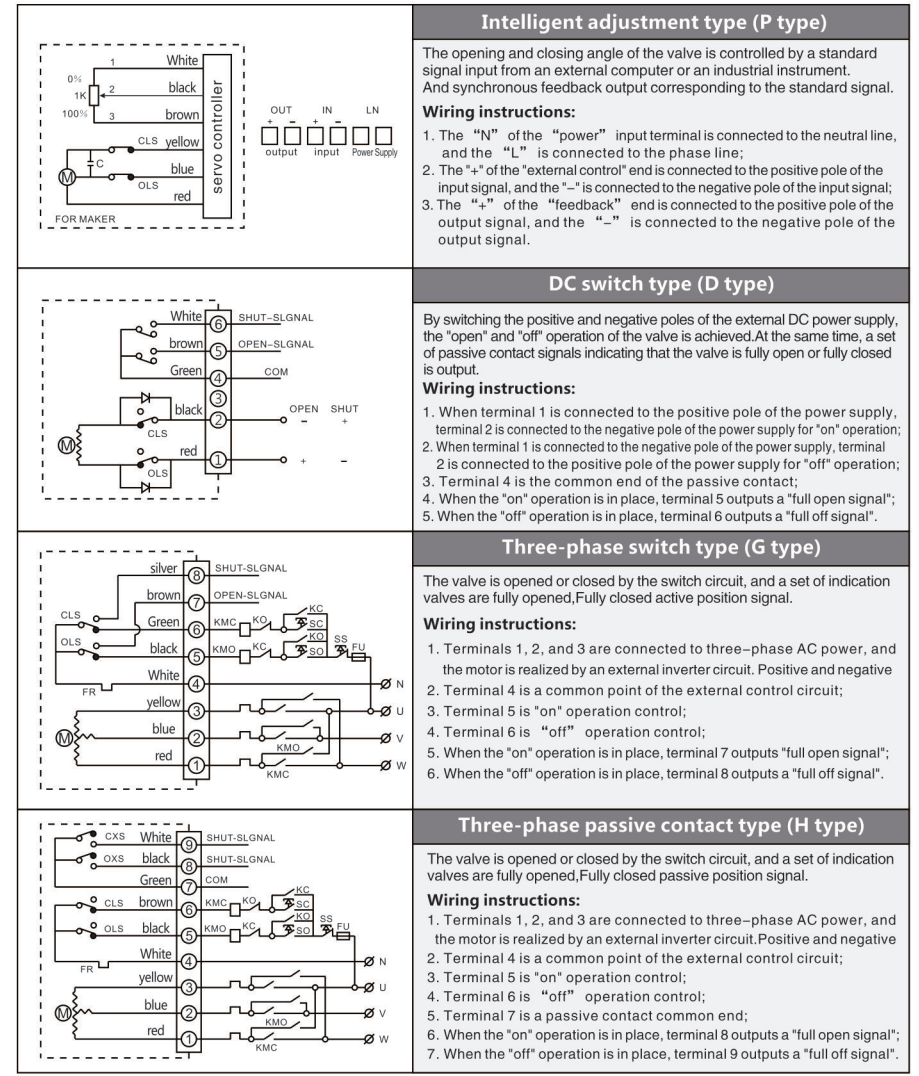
White
1
0%
2
1K
black
100%
3
brown
servo controller
CLS
yellow
C
blue
M
OLS
red
FOR MAKER

OUT IN LN
+ − + −
output input Power Supply

Intelligent adjustment type (P type)

The opening and closing angle of the valve is controlled by a standard signal input from an external computer or an industrial instrument. And synchronous feedback output corresponding to the standard signal.

Wiring instructions:

1. The "N" of the "power" input terminal is connected to the neutral line, and the "L" is connected to the phase line;
2. The "+" of the "external control" end is connected to the positive pole of the input signal, and the "−" is connected to the negative pole of the input signal;
3. The "+" of the "feedback" end is connected to the positive pole of the output signal, and the "−" is connected to the negative pole of the output signal.

White 6 SHUT-SLGNAL
brown 5 OPEN-SLGNAL
Green 4 COM
3
black 2 OPEN SHUT
− +
CLS
M
red 1 + −
OLS

DC switch type (D type)

By switching the positive and negative poles of the external DC power supply, the "open" and "off" operation of the valve is achieved.At the same time, a set of passive contact signals indicating that the valve is fully open or fully closed is output.

Wiring instructions:

1. When terminal 1 is connected to the positive pole of the power supply, terminal 2 is connected to the negative pole of the power supply for "on" operation;
2. When terminal 1 is connected to the negative pole of the power supply, terminal 2 is connected to the positive pole of the power supply for "off" operation;
3. Terminal 4 is the common end of the passive contact;
4. When the "on" operation is in place, terminal 5 outputs a "full open signal";
5. When the "off" operation is in place, terminal 6 outputs a "full off signal".

silver 8 SHUT-SLGNAL
brown 7 OPEN-SLGNAL
CLS
Green 6 KMC KO KC SC
OLS
black 5 KMO KC KO SO SS FU
White 4
FR
N
yellow 3 U
M
blue 2 V
KMO
red 1 W
KMC

Three-phase switch type (G type)

The valve is opened or closed by the switch circuit, and a set of indication valves are fully opened,Fully closed active position signal.

Wiring instructions:

1. Terminals 1, 2, and 3 are connected to three-phase AC power, and the motor is realized by an external inverter circuit. Positive and negative
2. Terminal 4 is a common point of the external control circuit;
3. Terminal 5 is "on" operation control;
4. Terminal 6 is "off" operation control;
5. When the "on" operation is in place, terminal 7 outputs "full open signal";
6. When the "off" operation is in place, terminal 8 outputs a "full off signal".

CXS White 9 SHUT-SLGNAL
OXS black 8 SHUT-SLGNAL
Green 7 COM
CLS brown 6 KMC KO KC SC
OLS black 5 KMO KC KO SO SS FU
White 4
FR
N
yellow 3 U
M
blue 2 V
KMO
red 1 W
KMC

Three-phase passive contact type (H type)

The valve is opened or closed by the switch circuit, and a set of indication valves are fully opened,Fully closed passive position signal.

Wiring instructions:

1. Terminals 1, 2, and 3 are connected to three-phase AC power, and the motor is realized by an external inverter circuit.Positive and negative
2. Terminal 4 is a common point of the external control circuit;
3. Terminal 5 is "on" operation control;
4. Terminal 6 is "off" operation control;
5. Terminal 7 is a passive contact common end;
6. When the "on" operation is in place, terminal 8 outputs a "full open signal";
7. When the "off" operation is in place, terminal 9 outputs a "full off signal".